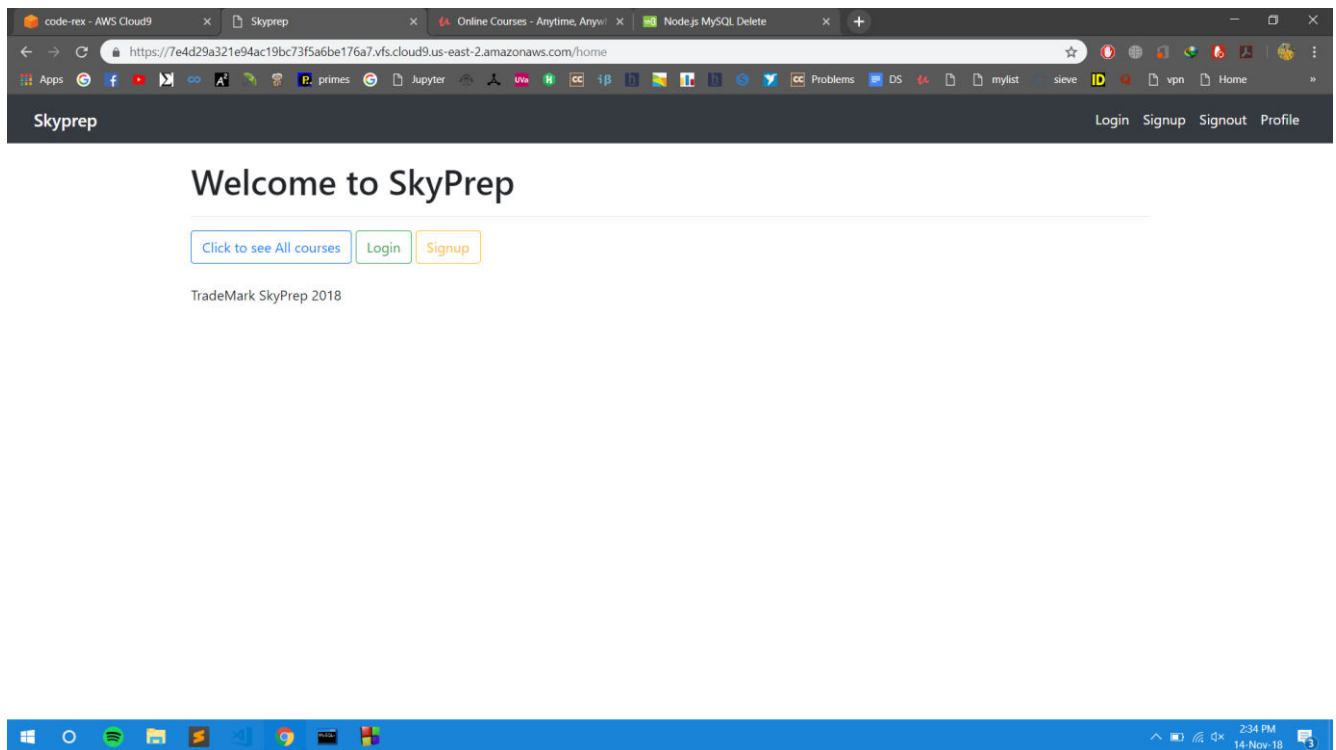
code-rex - AWS Cloud9 ×
Skyprep ×
Online Courses - Anytime, Anyw ×
Node.js MySQL Delete ×

https://7e4d29a321e94ac19bc73f5a6be176a7.vfs.cloud9.us-east-2.amazonaws.com/home

Apps primes Jupyter Problems DS mylist sieve vpn Home

Skyprep
Login Signup Signout Profile

Welcome to SkyPrep

Click to see All courses Login Signup

TradeMark SkyPrep 2018

2:34 PM
14-Nov-18